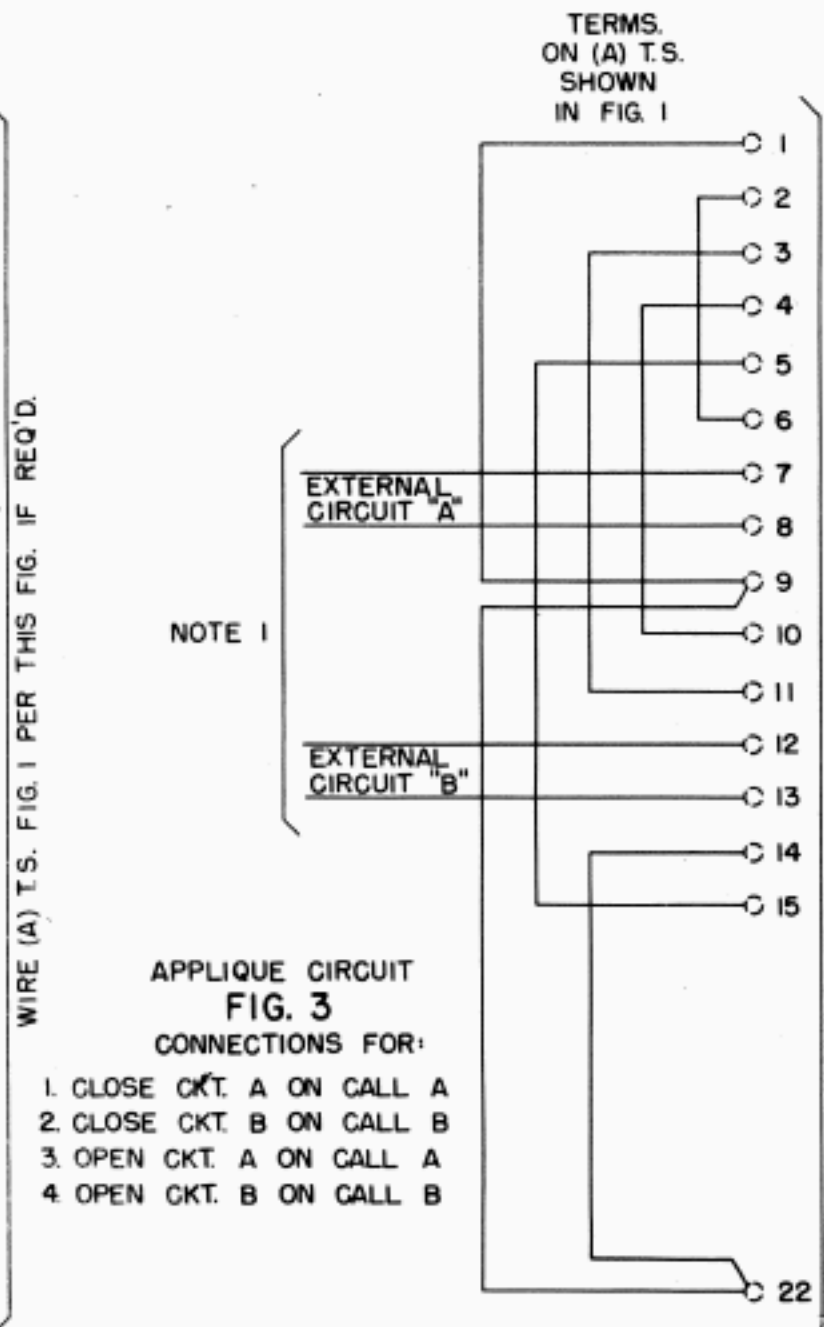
WIRE (A) T.S. FIG. I PER THIS FIG. IF REQ'D.

TERMS. ON (A) T.S. SHOWN IN FIG. I

I
2
3
4
5
6
7
8
9
10
11
12
13
14
15
22

NOTE I

EXTERNAL CIRCUIT "A"

EXTERNAL CIRCUIT "B"

APPLIQUE CIRCUIT
FIG. 3
CONNECTIONS FOR:
I. CLOSE CKT. A ON CALL A
2. CLOSE CKT. B ON CALL B
3. OPEN CKT. A ON CALL A
4. OPEN CKT. B ON CALL B